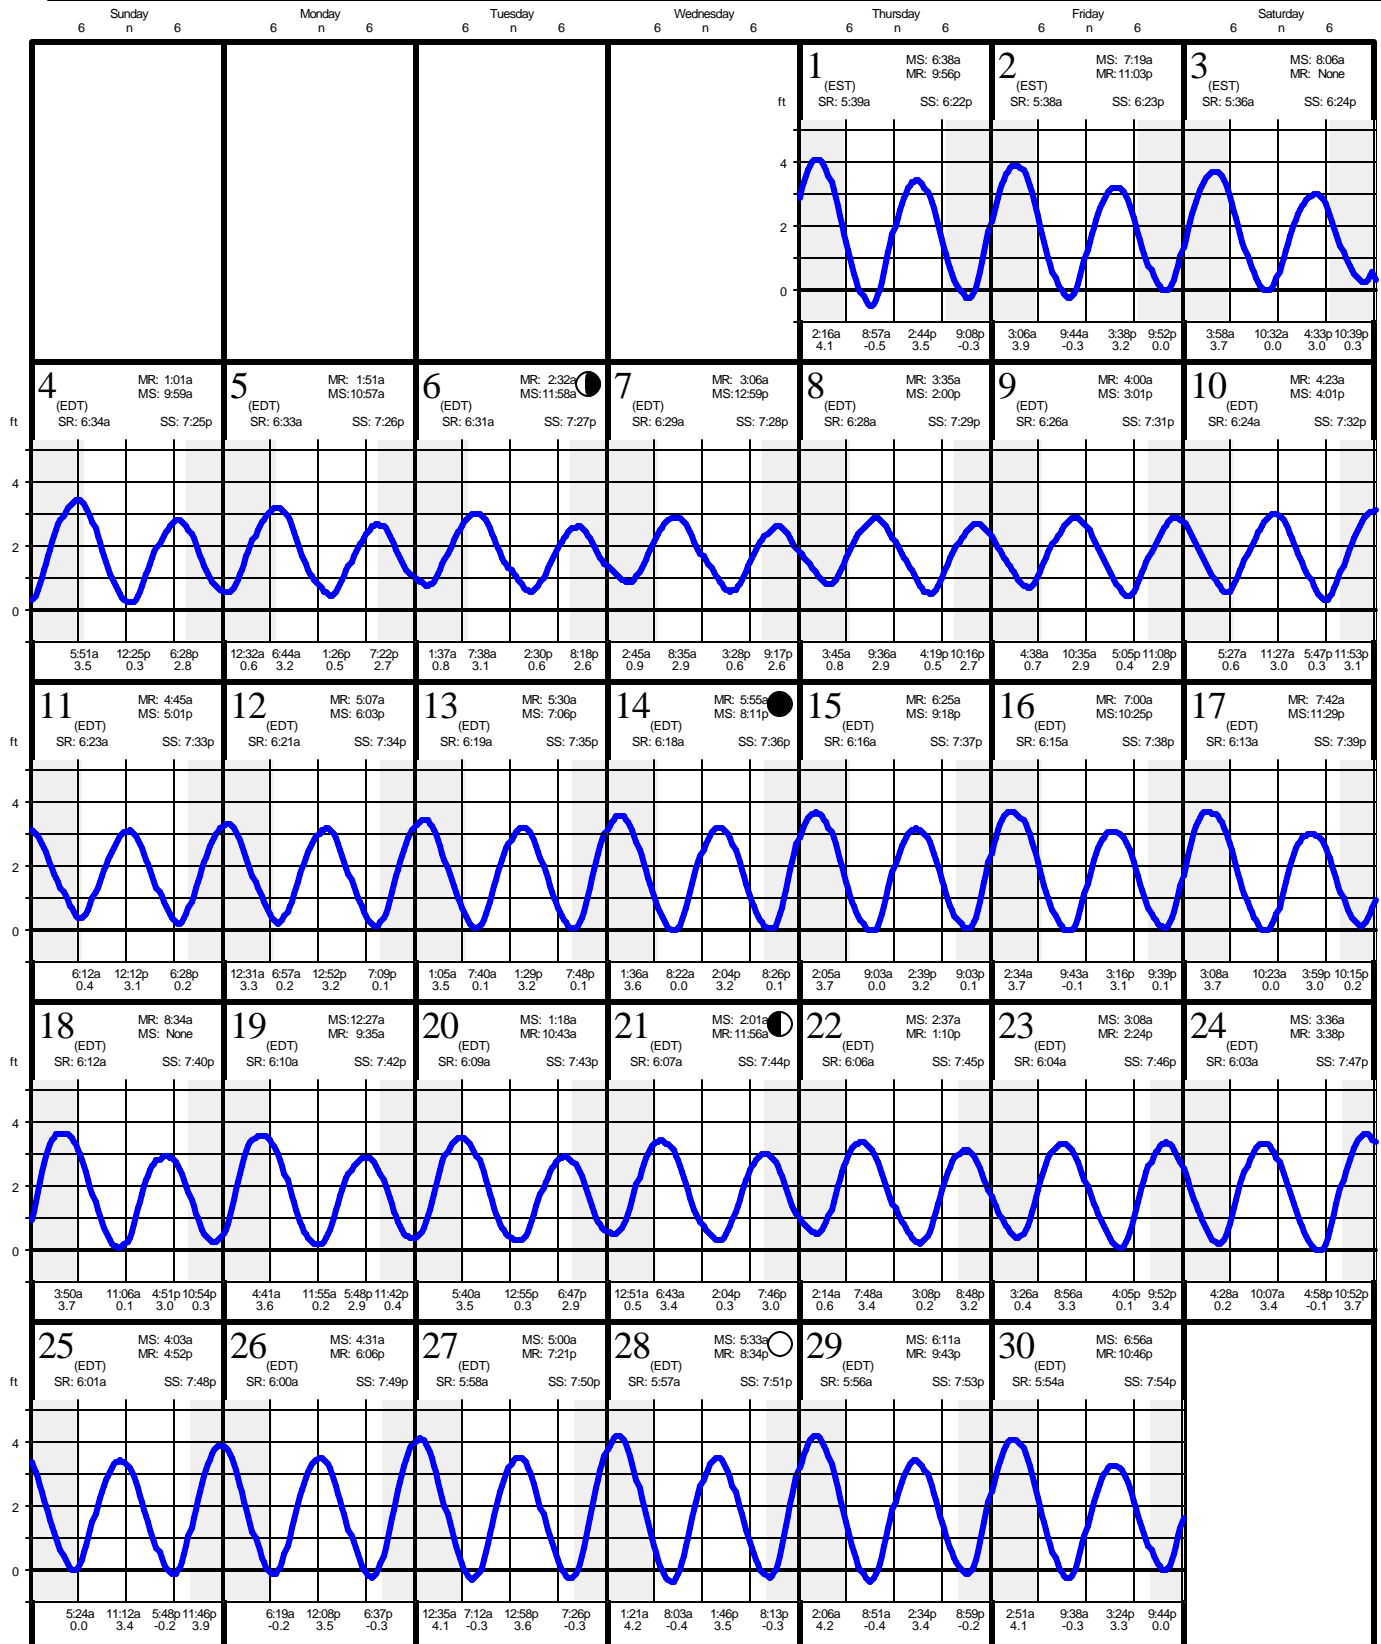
| Sunday 6 n 6 | Monday 6 n 6 | Tuesday 6 n 6 | Wednesday 6 n 6 | Thursday 6 n 6 | Friday 6 n 6 | Saturday 6 n 6 |
|---|---|---|---|---|---|---|
| | | | | 1 (EST) MS: 6:38a MR: 9:56p SR: 5:39a SS: 6:22p | 2 (EST) MS: 7:19a MR: 11:03p SR: 5:38a SS: 6:23p | 3 (EST) MS: 8:06a MR: None SR: 5:36a SS: 6:24p |
| | | | | 2:16a 4.1 8:57a -0.5 2:44p 3.5 9:08p -0.3 | 3:06a 3.9 9:44a -0.3 3:38p 3.2 9:52p 0.0 | 3:58a 3.7 10:32a 0.0 4:33p 3.0 10:39p 0.3 |
| 4 (EDT) MR: 1:01a MS: 9:59a SR: 6:34a SS: 7:25p | 5 (EDT) MR: 1:51a MS: 10:57a SR: 6:33a SS: 7:26p | 6 (EDT) MR: 2:32a MS: 11:58a SR: 6:31a SS: 7:27p | 7 (EDT) MR: 3:06a MS: 12:59p SR: 6:29a SS: 7:28p | 8 (EDT) MR: 3:35a MS: 2:00p SR: 6:28a SS: 7:29p | 9 (EDT) MR: 4:00a MS: 3:01p SR: 6:26a SS: 7:31p | 10 (EDT) MR: 4:23a MS: 4:01p SR: 6:24a SS: 7:32p |
| 5:51a 3.5 12:25p 0.3 6:28p 2.8 | 12:32a 0.6 6:44a 3.2 1:26p 0.5 7:22p 2.7 | 1:37a 0.8 7:38a 3.1 2:30p 0.6 8:18p 2.6 | 2:45a 0.9 8:35a 2.9 3:28p 0.6 9:17p 2.6 | 3:45a 0.8 9:36a 2.9 4:19p 0.5 10:16p 2.7 | 4:38a 0.7 10:35a 2.9 5:05p 0.4 11:08p 2.9 | 5:27a 0.6 11:27a 3.0 5:47p 0.3 11:53p 3.1 |
| 11 (EDT) MR: 4:45a MS: 5:01p SR: 6:23a SS: 7:33p | 12 (EDT) MR: 5:07a MS: 6:03p SR: 6:21a SS: 7:34p | 13 (EDT) MR: 5:30a MS: 7:06p SR: 6:19a SS: 7:35p | 14 (EDT) MR: 5:55a MS: 8:11p SR: 6:18a SS: 7:36p | 15 (EDT) MR: 6:25a MS: 9:18p SR: 6:16a SS: 7:37p | 16 (EDT) MR: 7:00a MS: 10:25p SR: 6:15a SS: 7:38p | 17 (EDT) MR: 7:42a MS: 11:29p SR: 6:13a SS: 7:39p |
| 6:12a 0.4 12:12p 3.1 6:28p 0.2 | 12:31a 3.3 6:57a 0.2 12:52p 3.2 7:09p 0.1 | 1:05a 3.5 7:40a 0.1 1:29p 3.2 7:48p 0.1 | 1:36a 3.6 8:22a 0.0 2:04p 3.2 8:26p 0.1 | 2:05a 3.7 9:03a 0.0 2:39p 3.2 9:03p 0.1 | 2:34a 3.7 9:43a -0.1 3:16p 3.1 9:39p 0.1 | 3:08a 3.7 10:23a 0.0 3:59p 3.0 10:15p 0.2 |
| 18 (EDT) MR: 8:34a MS: None SR: 6:12a SS: 7:40p | 19 (EDT) MS: 12:27a MR: 9:35a SR: 6:10a SS: 7:42p | 20 (EDT) MS: 1:18a MR: 10:43a SR: 6:09a SS: 7:43p | 21 (EDT) MS: 2:01a MR: 11:56a SR: 6:07a SS: 7:44p | 22 (EDT) MS: 2:37a MR: 1:10p SR: 6:06a SS: 7:45p | 23 (EDT) MS: 3:08a MR: 2:24p SR: 6:04a SS: 7:46p | 24 (EDT) MS: 3:36a MR: 3:38p SR: 6:03a SS: 7:47p |
| 3:50a 3.7 11:06a 0.1 4:51p 3.0 10:54p 0.3 | 4:41a 3.6 11:55a 0.2 5:48p 2.9 11:42p 0.4 | 5:40a 3.5 12:55p 0.3 6:47p 2.9 | 12:51a 0.5 6:43a 3.4 2:04p 0.3 7:46p 3.0 | 2:14a 0.6 7:48a 3.4 3:08p 0.2 8:48p 3.2 | 3:26a 0.4 8:56a 3.3 4:05p 0.1 9:52p 3.4 | 4:28a 0.2 10:07a 3.4 4:58p -0.1 10:52p 3.7 |
| 25 (EDT) MS: 4:03a MR: 4:52p SR: 6:01a SS: 7:48p | 26 (EDT) MS: 4:31a MR: 6:06p SR: 6:00a SS: 7:49p | 27 (EDT) MS: 5:00a MR: 7:21p SR: 5:58a SS: 7:50p | 28 (EDT) MS: 5:33a MR: 8:34p SR: 5:57a SS: 7:51p | 29 (EDT) MS: 6:11a MR: 9:43p SR: 5:56a SS: 7:53p | 30 (EDT) MS: 6:56a MR: 10:46p SR: 5:54a SS: 7:54p | |
| 5:24a 0.0 11:12a 3.4 5:48p -0.2 11:46p 3.9 | 6:19a -0.2 12:08p 3.5 6:37p -0.3 | 12:35a 4.1 7:12a -0.3 12:58p 3.6 7:26p -0.3 | 1:21a 4.2 8:03a -0.4 1:46p 3.5 8:13p -0.3 | 2:06a 4.2 8:51a -0.4 2:34p 3.4 8:59p -0.2 | 2:51a 4.1 9:38a -0.3 3:24p 3.3 9:44p 0.0 | |

ft 4 2 0